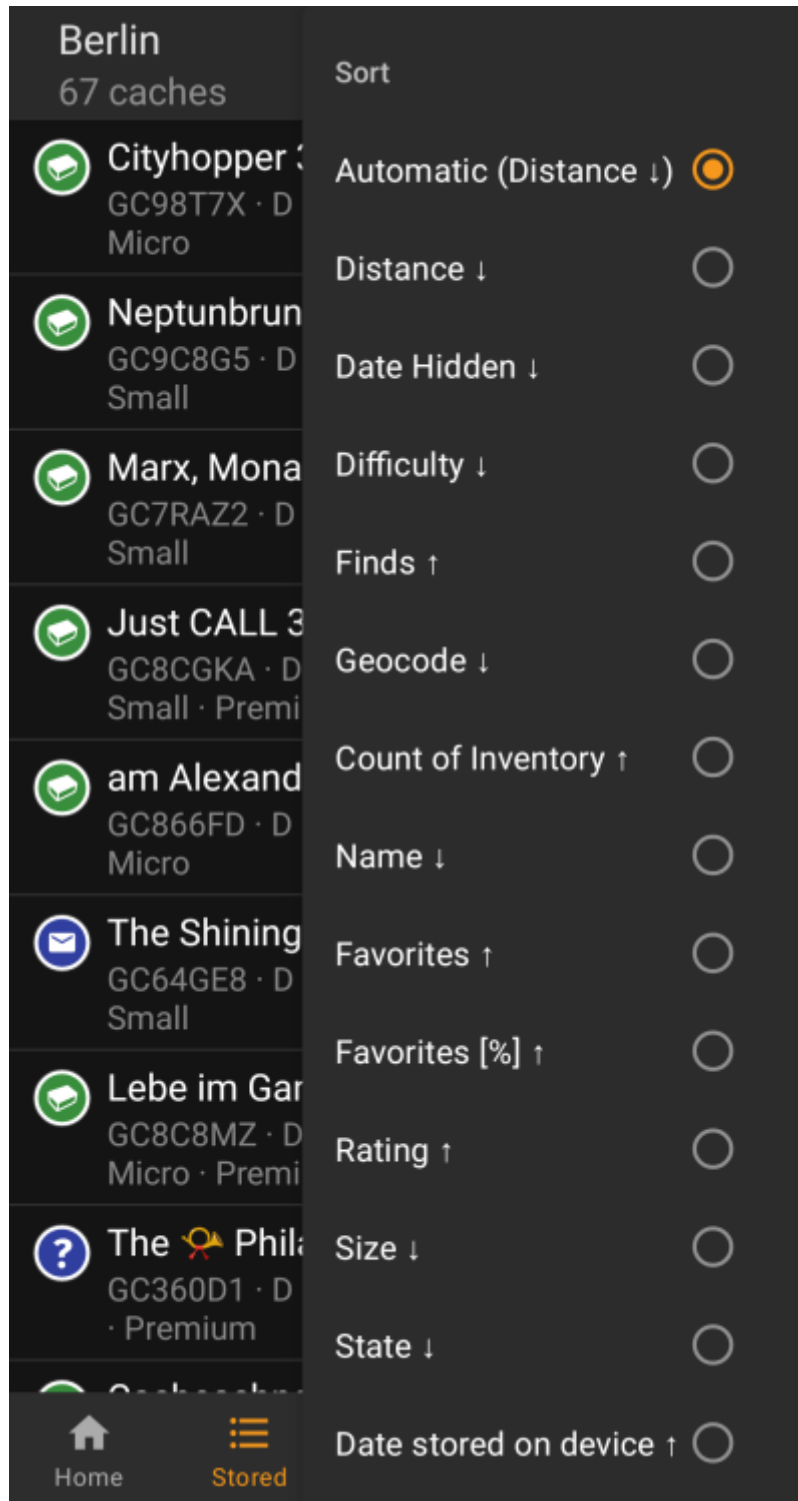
Berlin
67 caches

Cityhopper 3
GC98T7X · D
Micro

Neptunbrun
GC9C8G5 · D
Small

Marx, Mona
GC7RAZ2 · D
Small

Just CALL 3
GC8CGKA · D
Small · Premi

am Alexand
GC866FD · D
Micro

The Shining
GC64GE8 · D
Small

Lebe im Gar
GC8C8MZ · D
Micro · Premi

The 📯 Phila
GC360D1 · D
· Premium

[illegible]

Home
Stored

Sort

Automatic (Distance ↓)
Distance ↓
Date Hidden ↓
Difficulty ↓
Finds ↑
Geocode ↓
Count of Inventory ↑
Name ↓
Favorites ↑
Favorites [%] ↑
Rating ↑
Size ↓
State ↓
Date stored on device ↑